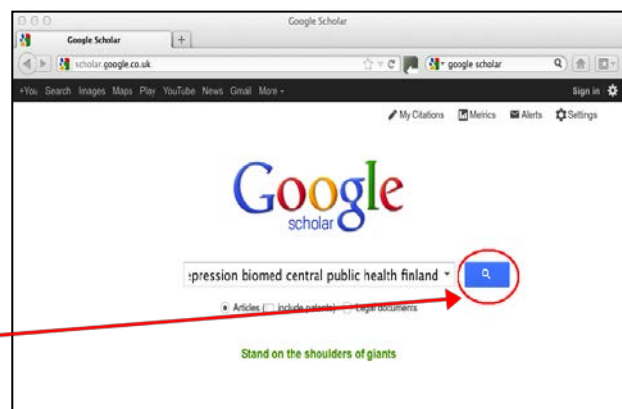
Google Scholar

Google Scholar

+

scholar.google.co.uk

google scholar

+You Search Images Maps Play YouTube News Gmail More

Sign in

My Citations Metrics Alerts Settings

Google

scholar

:pression biomed central public health finland

Articles include patents Legal documents

Stand on the shoulders of giants